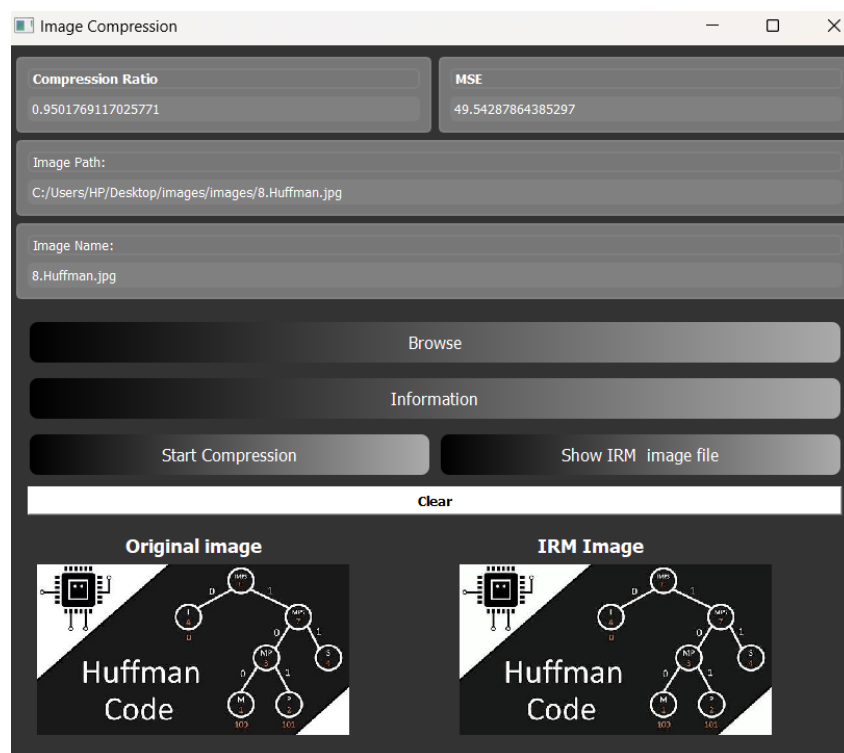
Image Compression

Compression Ratio
0.9501769117025771

MSE
49.54287864385297

Image Path:
C:/Users/HP/Desktop/images/images/8.Huffman.jpg

Image Name:
8.Huffman.jpg

Browse

Information

Start Compression

Show IRM image file

Clear

Original image

IRM Image

Huffman Code

Huffman Code